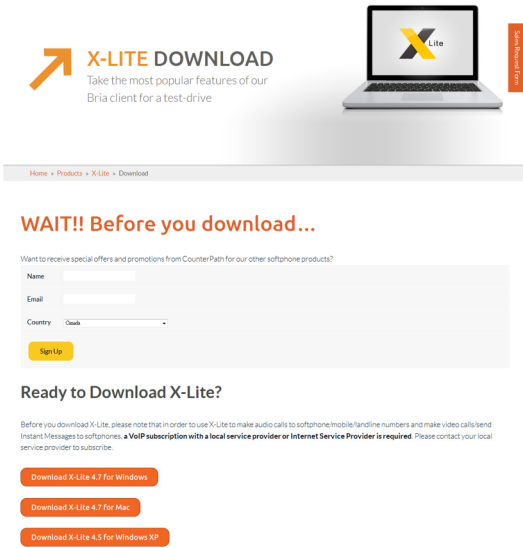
X-LITE DOWNLOAD
Take the most popular features of our Bria client for a test-drive

X Lite

Sales Request Form

Home » Products » X-Lite » Download

WAIT!! Before you download...

Want to receive special offers and promotions from CounterPath for our other softphone products?

Name

Email

Country Canada

Sign Up

Ready to Download X-Lite?

Before you download X-Lite, please note that in order to use X-Lite to make audio calls to softphone/mobile/landline numbers and make video calls/send Instant Messages to softphones, **a VoIP subscription with a local service provider or Internet Service Provider is required**. Please contact your local service provider to subscribe.

Download X-Lite 4.7 for Windows

Download X-Lite 4.7 for Mac

Download X-Lite 4.5 for Windows XP